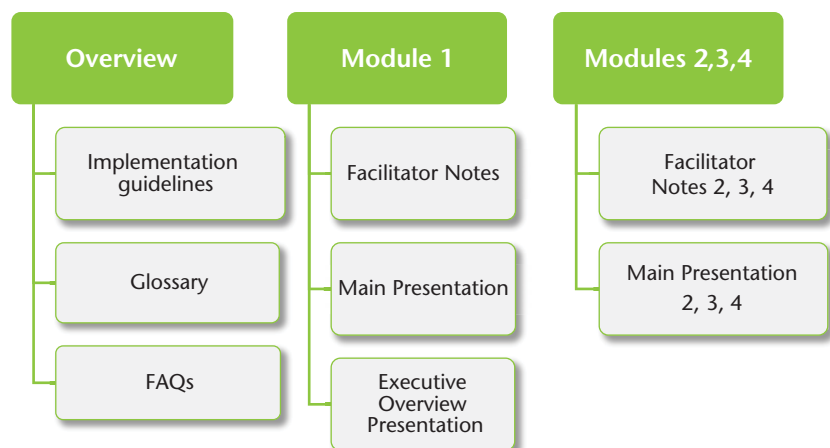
Overview

Implementation guidelines

Glossary

FAQs

Module 1

Facilitator Notes

Main Presentation

Executive Overview Presentation

Modules 2,3,4

Facilitator Notes 2, 3, 4

Main Presentation 2, 3, 4